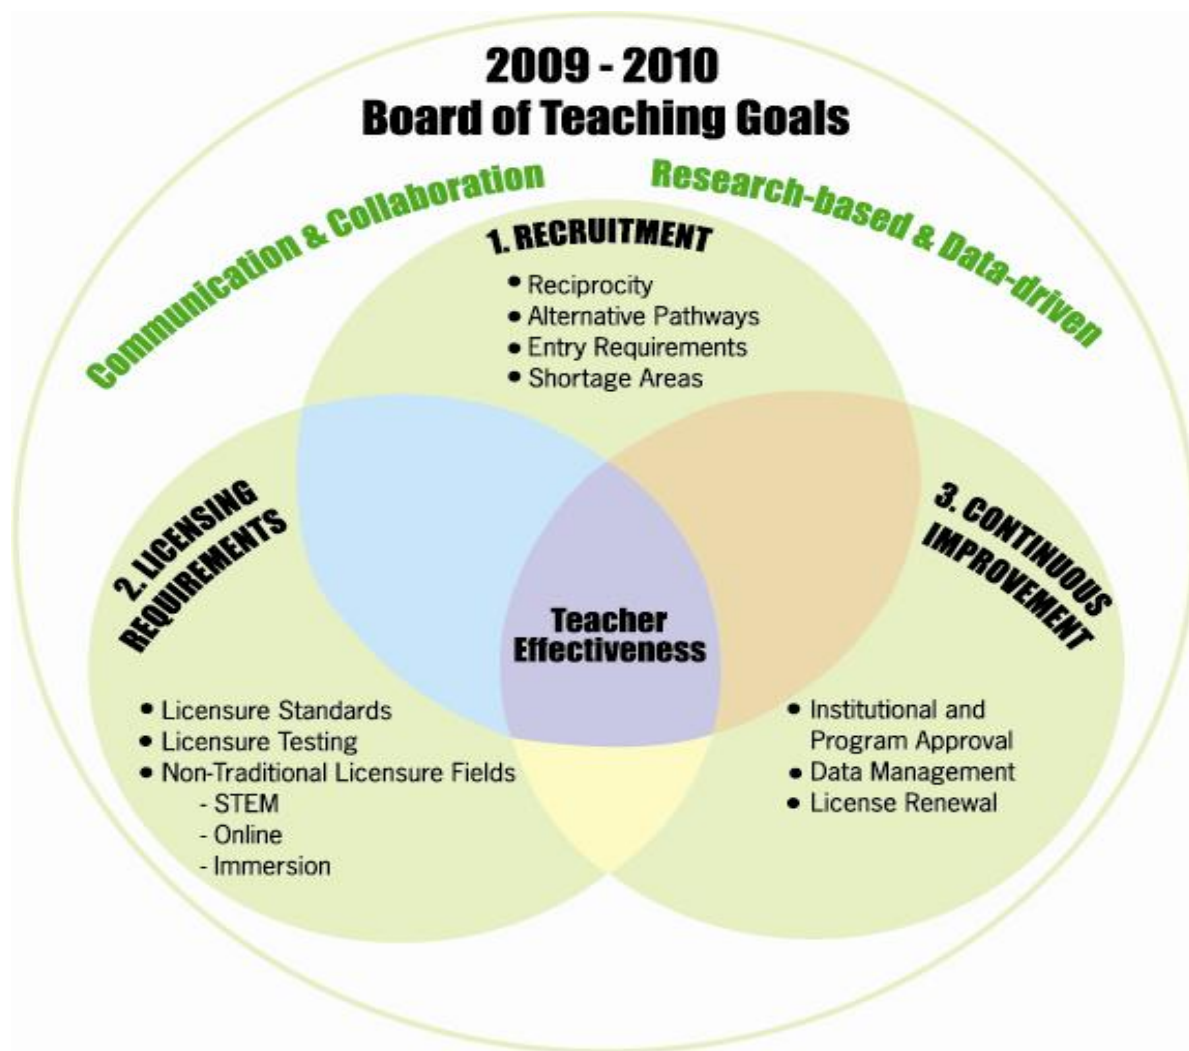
2009 - 2010
Board of Teaching Goals

Communication & Collaboration

Research-based & Data-driven

1. RECRUITMENT
• Reciprocity
• Alternative Pathways
• Entry Requirements
• Shortage Areas

2. LICENSING REQUIREMENTS
• Licensure Standards
• Licensure Testing
• Non-Traditional Licensure Fields
- STEM
- Online
- Immersion

Teacher Effectiveness

3. CONTINUOUS IMPROVEMENT
• Institutional and Program Approval
• Data Management
• License Renewal